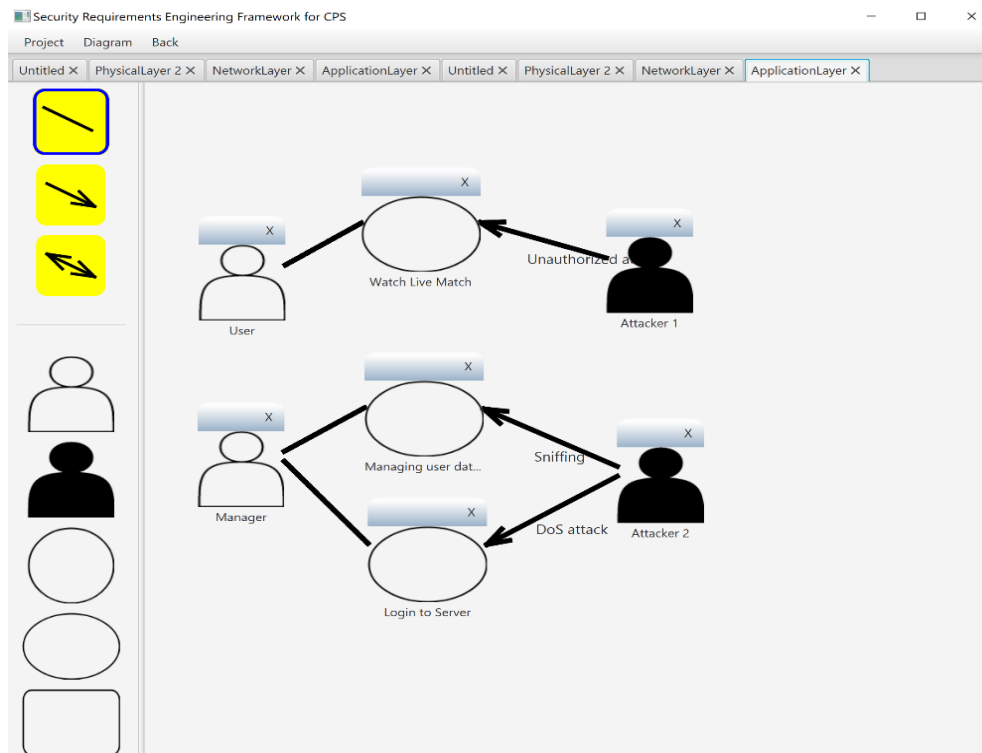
Security Requirements Engineering Framework for CPS

Project Diagram Back

Untitled ✕ PhysicalLayer 2 ✕ NetworkLayer ✕ ApplicationLayer ✕ Untitled ✕ PhysicalLayer 2 ✕ NetworkLayer ✕ ApplicationLayer ✕

X
Watch Live Match

X
User

X
Unauthorized a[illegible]
Attacker 1

X
Managing user dat...

X
Manager

Sniffing

X
Attacker 2

X
DoS attack
Login to Server